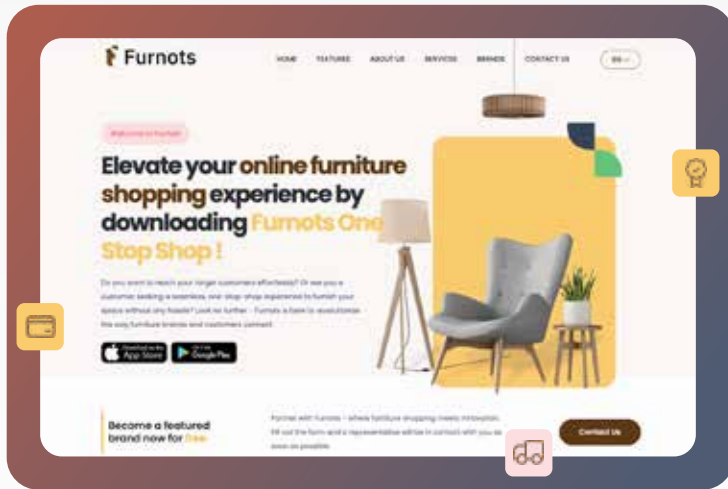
Furnots

HOME FEATURES ABOUT US SERVICES BRANDS CONTACT US

EN

Welcome to Furnots

Elevate your online furniture shopping experience by downloading Furnots One Stop Shop !

Do you want to reach your target customers effortlessly? Or are you a customer seeking a seamless, one-stop-shop experience to furnish your space without any hassle? Look no further - Furnots is here to revolutionize the way furniture brands and customers connect.

Download on the App Store

GET IT ON Google Play

Become a featured brand now for free

Partner with Furnots – where furniture shopping meets innovation. Fill out the form and a representative will be in contact with you as soon as possible.

Contact Us